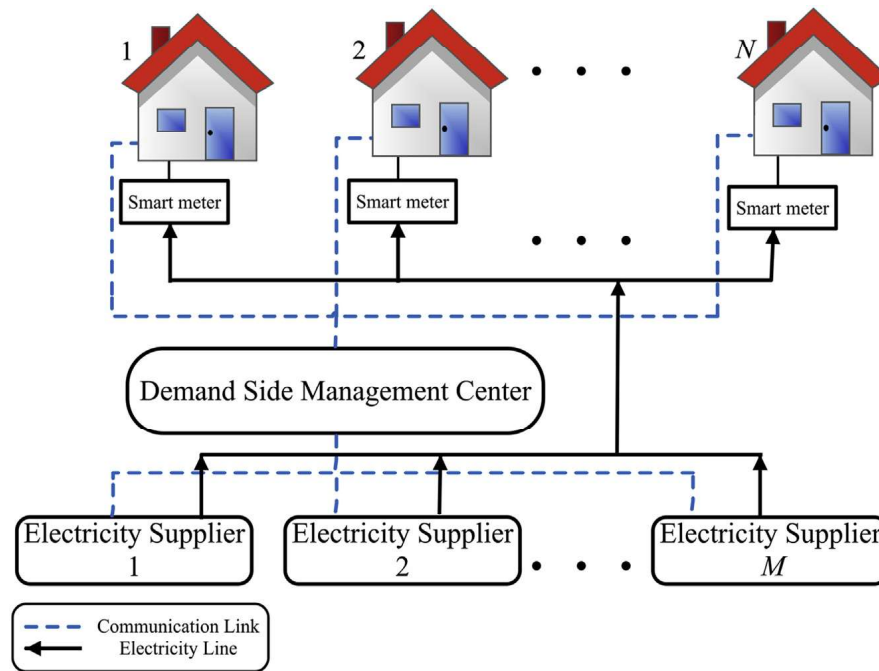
1

2

. . .

$N$

Smart meter

Smart meter

. . .

Smart meter

Demand Side Management Center

Electricity Supplier 1

Electricity Supplier 2

. . .

Electricity Supplier $M$

Communication Link

Electricity Line